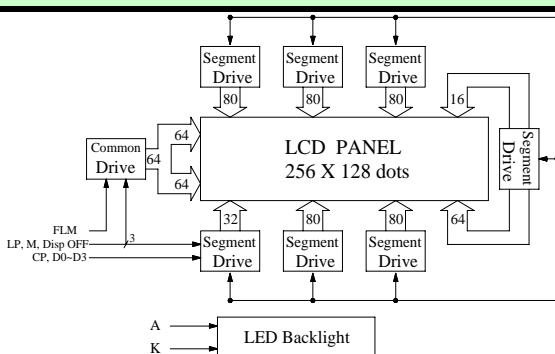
Segment Drive
Segment Drive
Segment Drive
80
80
80
16
Common Drive
64
64
64
LCD PANEL
256 X 128 dots
Segment Drive
FLM
LP, M, Disp OFF
3
CP, D0~D3
32
80
80
64
Segment Drive
Segment Drive
Segment Drive
A
K
LED Backlight